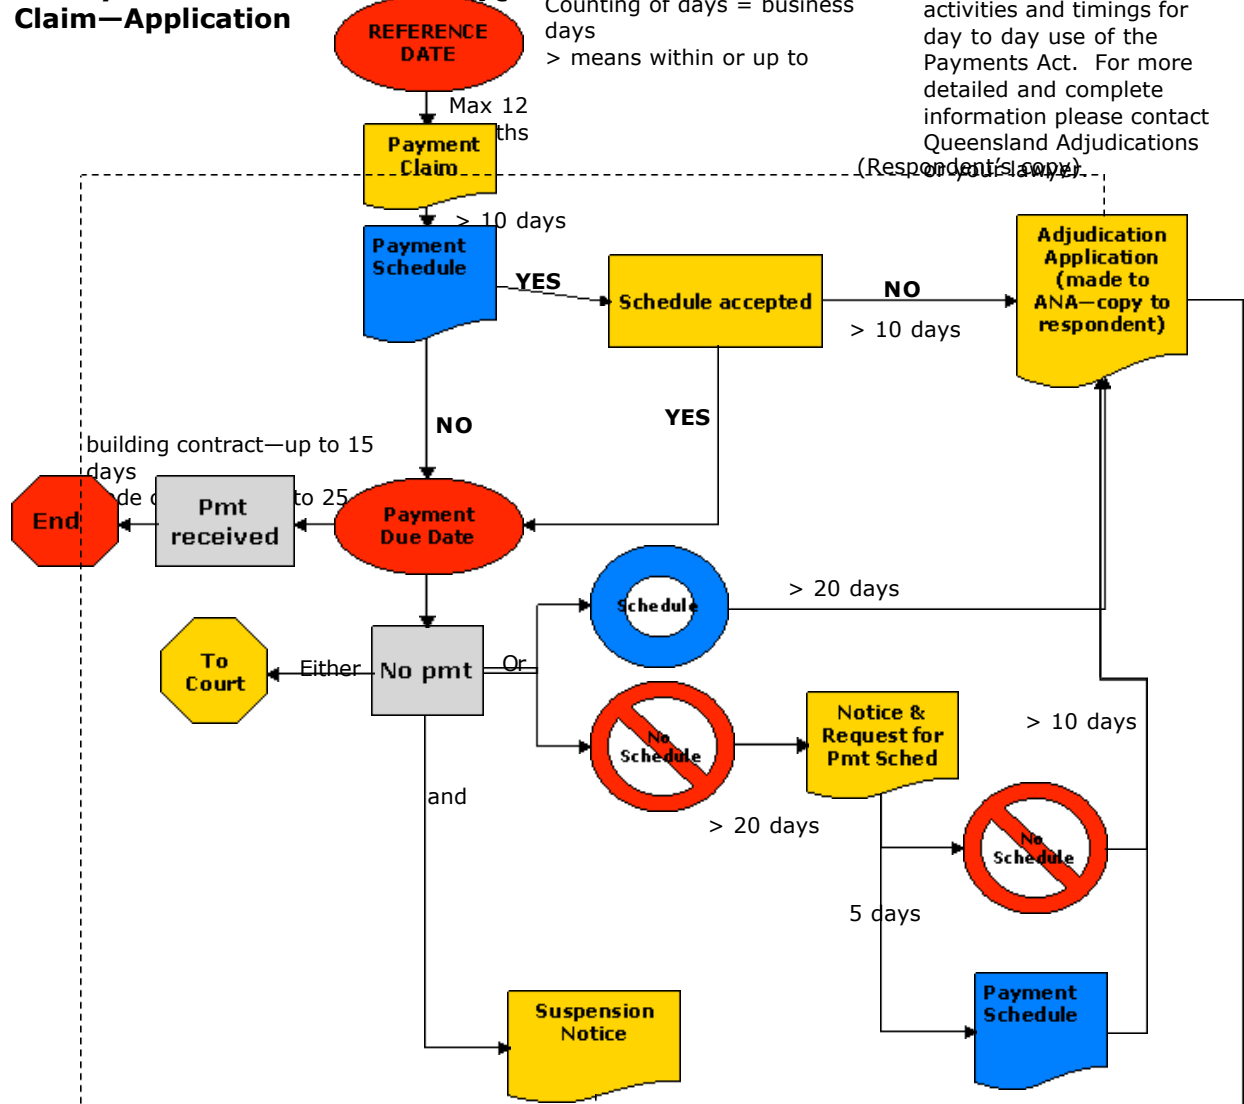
Claim—Application

REFERENCE DATE

Counting of days = business days
> means within or up to

activities and timings for day to day use of the Payments Act. For more detailed and complete information please contact Queensland Adjudications or your lawyer.

Max 12 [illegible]ths

Payment Claim

(Respondent's copy)

> 10 days

Payment Schedule

YES

Schedule accepted

NO

> 10 days

Adjudication Application (made to ANA—copy to respondent)

NO

YES

building contract—up to 15 days
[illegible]de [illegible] to 25

End

Pmt received

Payment Due Date

Schedule

> 20 days

To Court

Either

No pmt

Or

No Schedule

Notice & Request for Pmt Sched

> 10 days

and

> 20 days

No Schedule

5 days

Suspension Notice

Payment Schedule